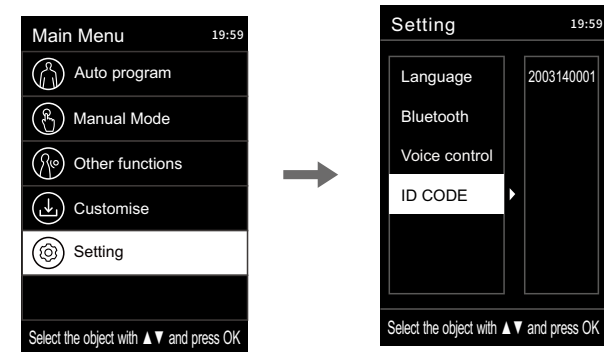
Main Menu 19:59

Auto program

Manual Mode

Other functions

Customise

Setting

Select the object with ▲▼ and press OK

Setting 19:59

Language

Bluetooth

Voice control

ID CODE

2003140001

Select the object with ▲▼ and press OK